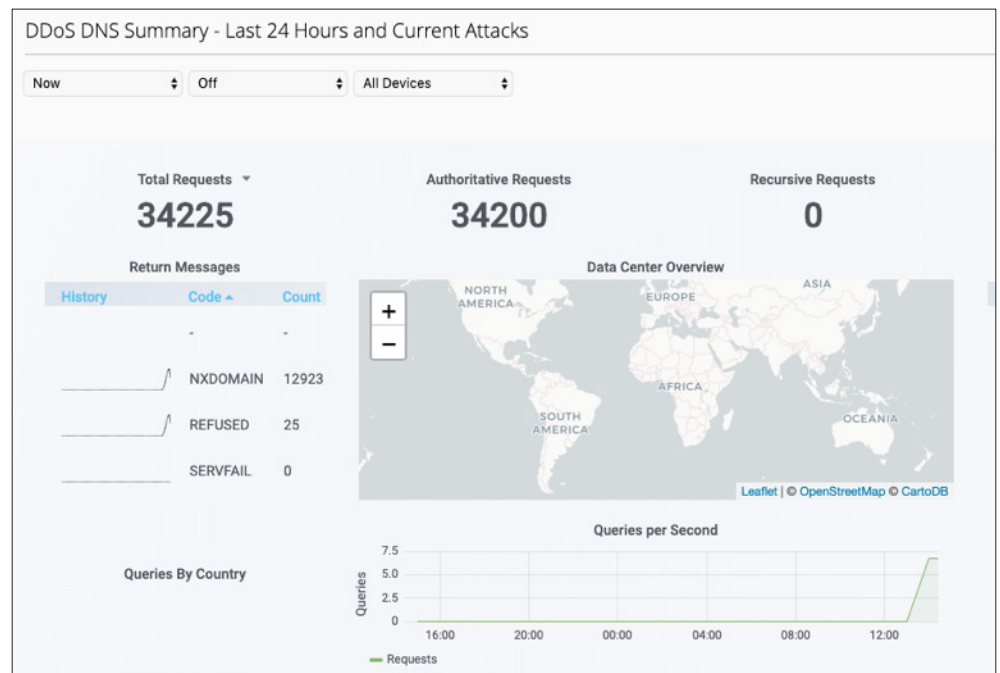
DDoS DNS Summary - Last 24 Hours and Current Attacks

Now
Off
All Devices

Total Requests
34225

Authoritative Requests
34200

Recursive Requests
0

Return Messages

| History | Code | Count |
|---|---|---|
| | - | - |
| | NXDOMAIN | 12923 |
| | REFUSED | 25 |
| | SERVFAIL | 0 |

Data Center Overview

+
−

NORTH AMERICA
EUROPE
ASIA
AFRICA
SOUTH AMERICA
OCEANIA

Leaflet | © OpenStreetMap © CartoDB

Queries By Country

Queries per Second

7.5
5.0
2.5
0
Queries
16:00
20:00
00:00
04:00
08:00
12:00
Requests